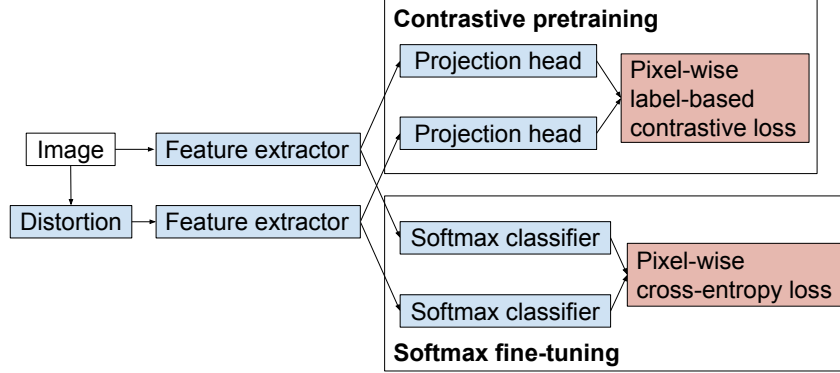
Contrastive pretraining

Projection head

Projection head

Pixel-wise label-based contrastive loss

Image

Feature extractor

Distortion

Feature extractor

Softmax classifier

Softmax classifier

Pixel-wise cross-entropy loss

Softmax fine-tuning